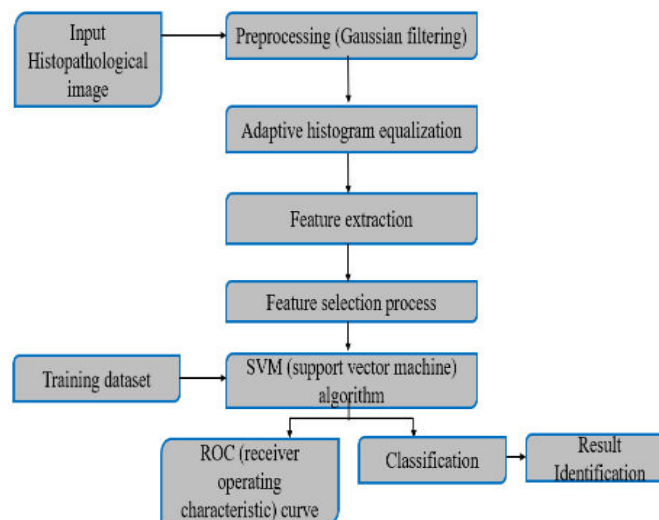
Input Histopathological image

Preprocessing (Gaussian filtering)

Adaptive histogram equalization

Feature extraction

Feature selection process

Training dataset

SVM (support vector machine) algorithm

ROC (receiver operating characteristic) curve

Classification

Result Identification